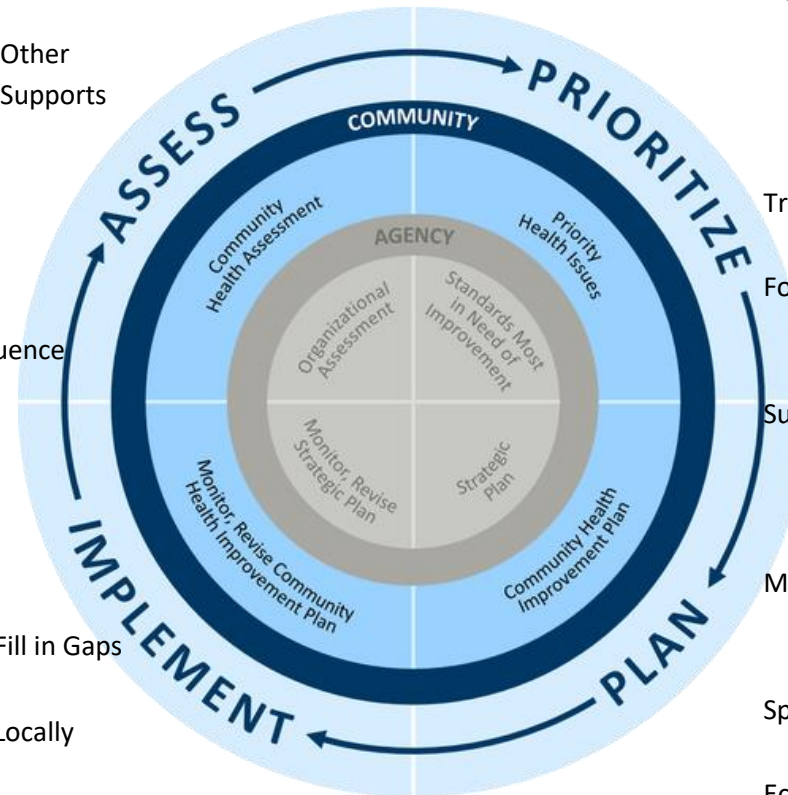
Other Supports

uence

Fill in Gaps

Locally

ASSESS

PRIORITIZE

PLAN

IMPLEMENT

COMMUNITY

Community Health Assessment

Priority Health Issues

Community Health Improvement Plan

Monitor, Revise Community Health Improvement Plan

AGENCY

Organizational Assessment

Standards Most in Need of Improvement

Strategic Plan

Monitor, Revise Strategic Plan

Tr

Fo

Su

M

Sp

Fc